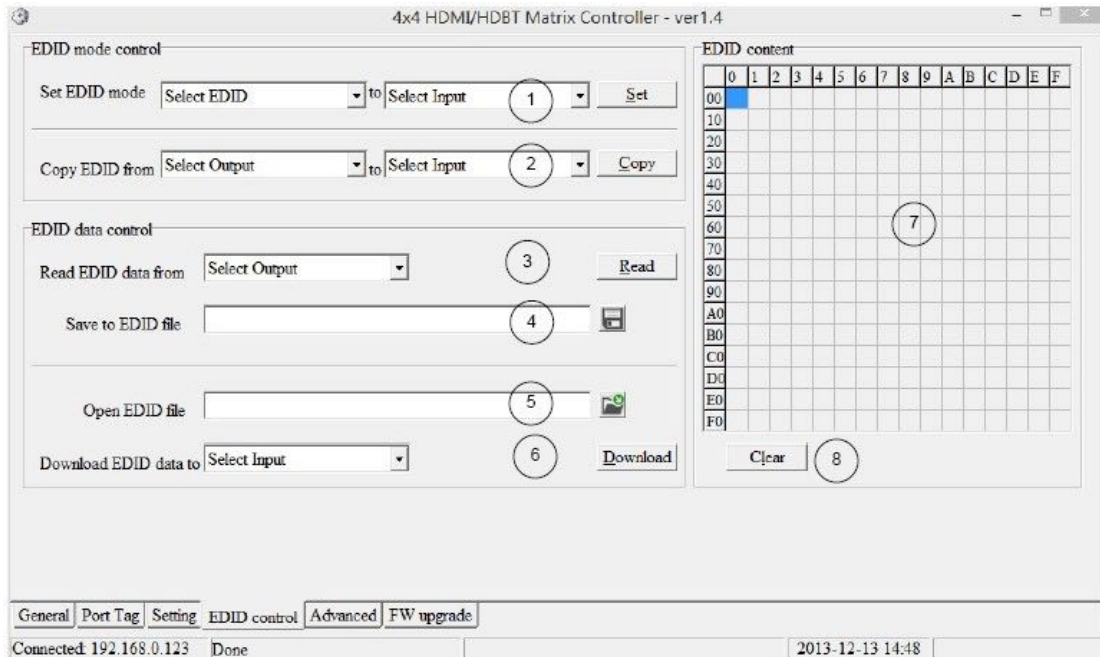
4x4 HDMI/HDBT Matrix Controller - ver1.4

EDID mode control

Set EDID mode Select EDID to Select Input 1 Set

Copy EDID from Select Output to Select Input 2 Copy

EDID data control

Read EDID data from Select Output 3 Read

Save to EDID file 4

Open EDID file 5

Download EDID data to Select Input 6 Download

EDID content

| | 0 | 1 | 2 | 3 | 4 | 5 | 6 | 7 | 8 | 9 | A | B | C | D | E | F |
|---|---|---|---|---|---|---|---|---|---|---|---|---|---|---|---|---|
| 00 | | | | | | | | | | | | | | | | |
| 10 | | | | | | | | | | | | | | | | |
| 20 | | | | | | | | | | | | | | | | |
| 30 | | | | | | | | | | | | | | | | |
| 40 | | | | | | | | | | | | | | | | |
| 50 | | | | | | | | | | | | | | | | |
| 60 | | | | | | | | | | | | | | | | |
| 70 | | | | | | | | | | | | | | | | |
| 80 | | | | | | | | | | | | | | | | |
| 90 | | | | | | | | | | | | | | | | |
| A0 | | | | | | | | | | | | | | | | |
| B0 | | | | | | | | | | | | | | | | |
| C0 | | | | | | | | | | | | | | | | |
| D0 | | | | | | | | | | | | | | | | |
| E0 | | | | | | | | | | | | | | | | |
| F0 | | | | | | | | | | | | | | | | |

7

Clear 8

General Port Tag Setting EDID control Advanced FW upgrade

Connected 192.168.0.123 Done 2013-12-13 14:48